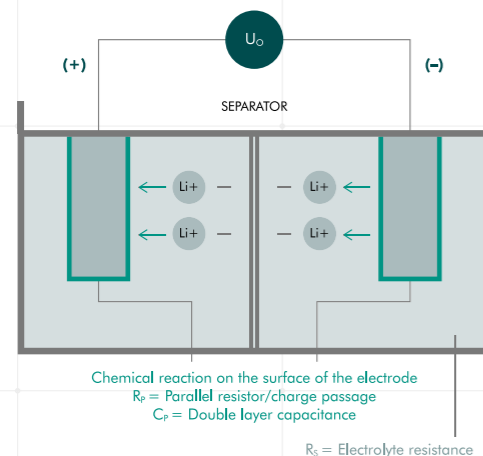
$U_O$

(+)

(–)

SEPARATOR

Li+ –

Li+ –

– Li+

– Li+

Chemical reaction on the surface of the electrode
$R_P$ = Parallel resistor/charge passage
$C_P$ = Double layer capacitance

$R_S$ = Electrolyte resistance